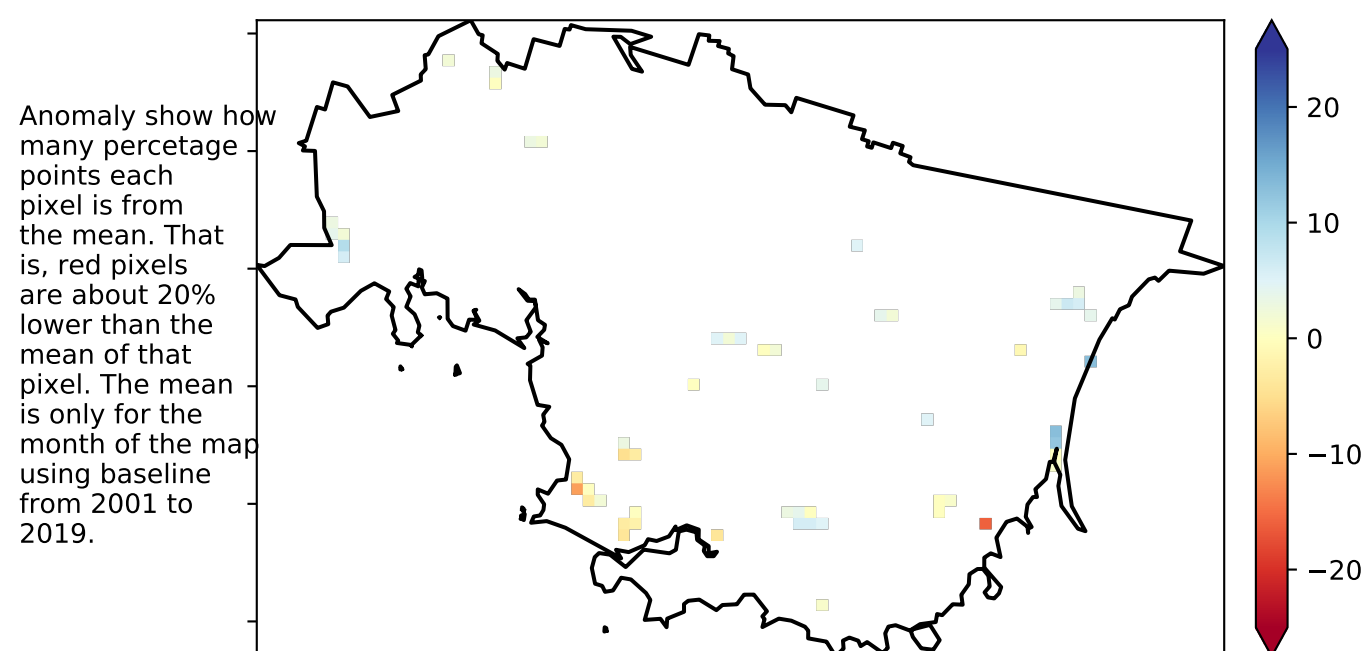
Anomaly show how many percetage points each pixel is from the mean. That is, red pixels are about 20% lower than the mean of that pixel. The mean is only for the month of the map using baseline from 2001 to 2019.

20
10
0
−10
−20